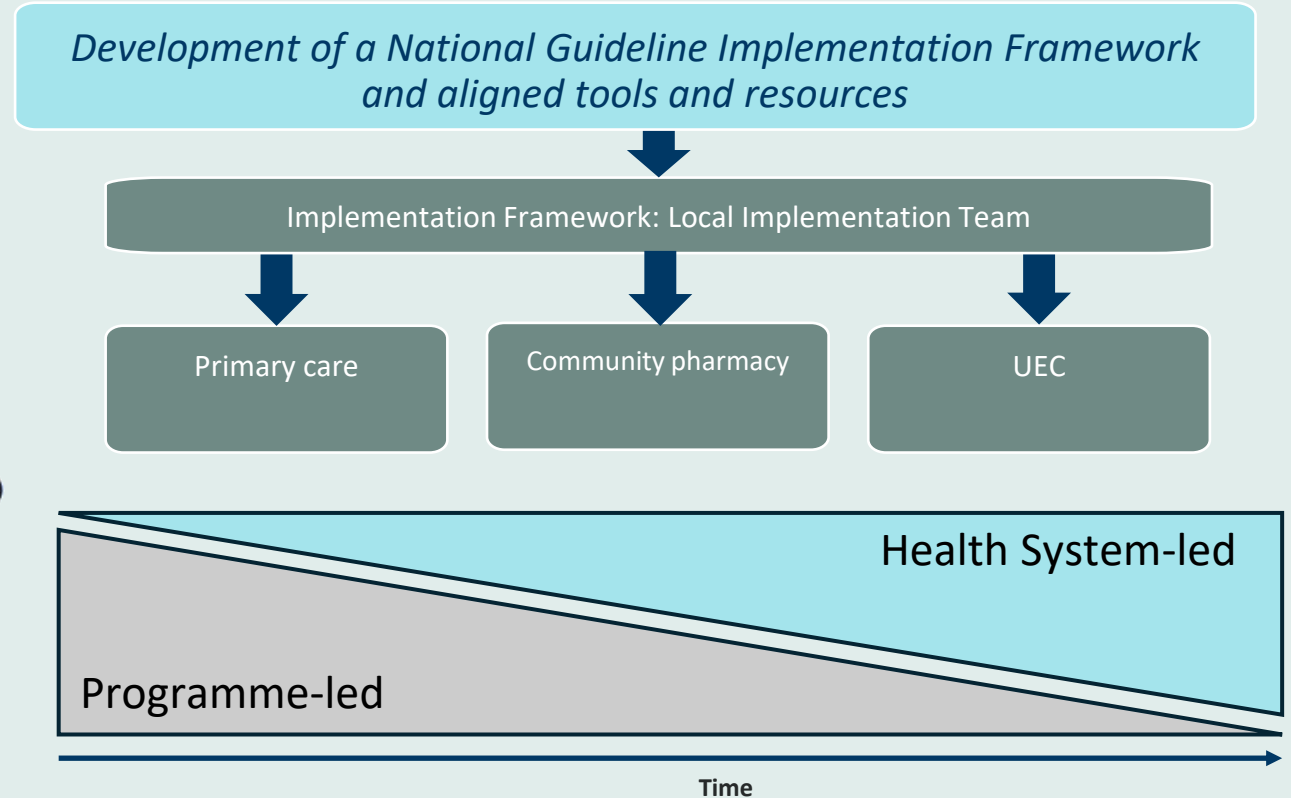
Development of a National Guideline Implementation Framework and aligned tools and resources

Implementation Framework: Local Implementation Team

Primary care

Community pharmacy

UEC

Health System-led

Programme-led

Time